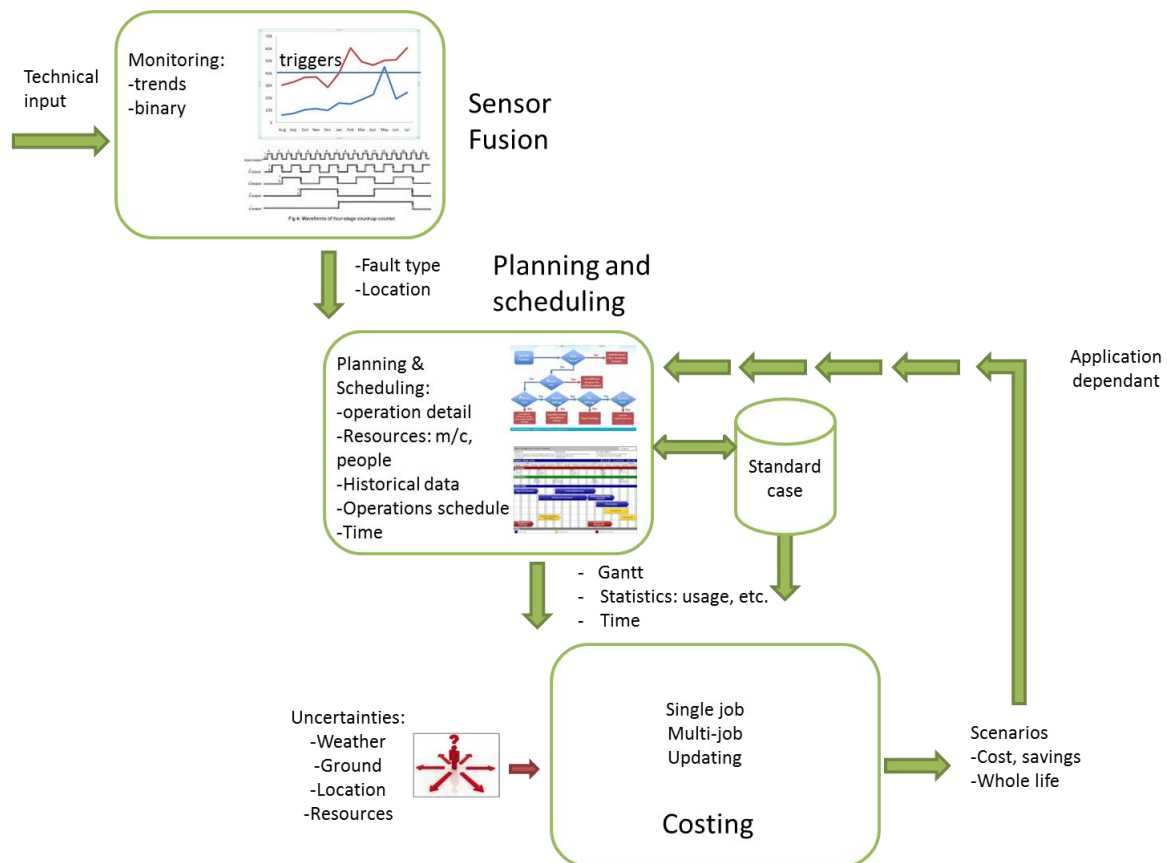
Technical input

Monitoring:
-trends
-binary

triggers

Aug Sep Oct Nov Dec Jan Feb Mar Apr May Jun Jul

Fig 4: Waveforms of four-stage count-up counter

Sensor Fusion

-Fault type
-Location

Planning and scheduling

Planning & Scheduling:
-operation detail
-Resources: m/c, people
-Historical data
-Operations schedule
-Time

Standard case

Application dependant

- Gantt
- Statistics: usage, etc.
- Time

Uncertainties:
-Weather
-Ground
-Location
-Resources

Single job
Multi-job
Updating

Costing

Scenarios
-Cost, savings
-Whole life